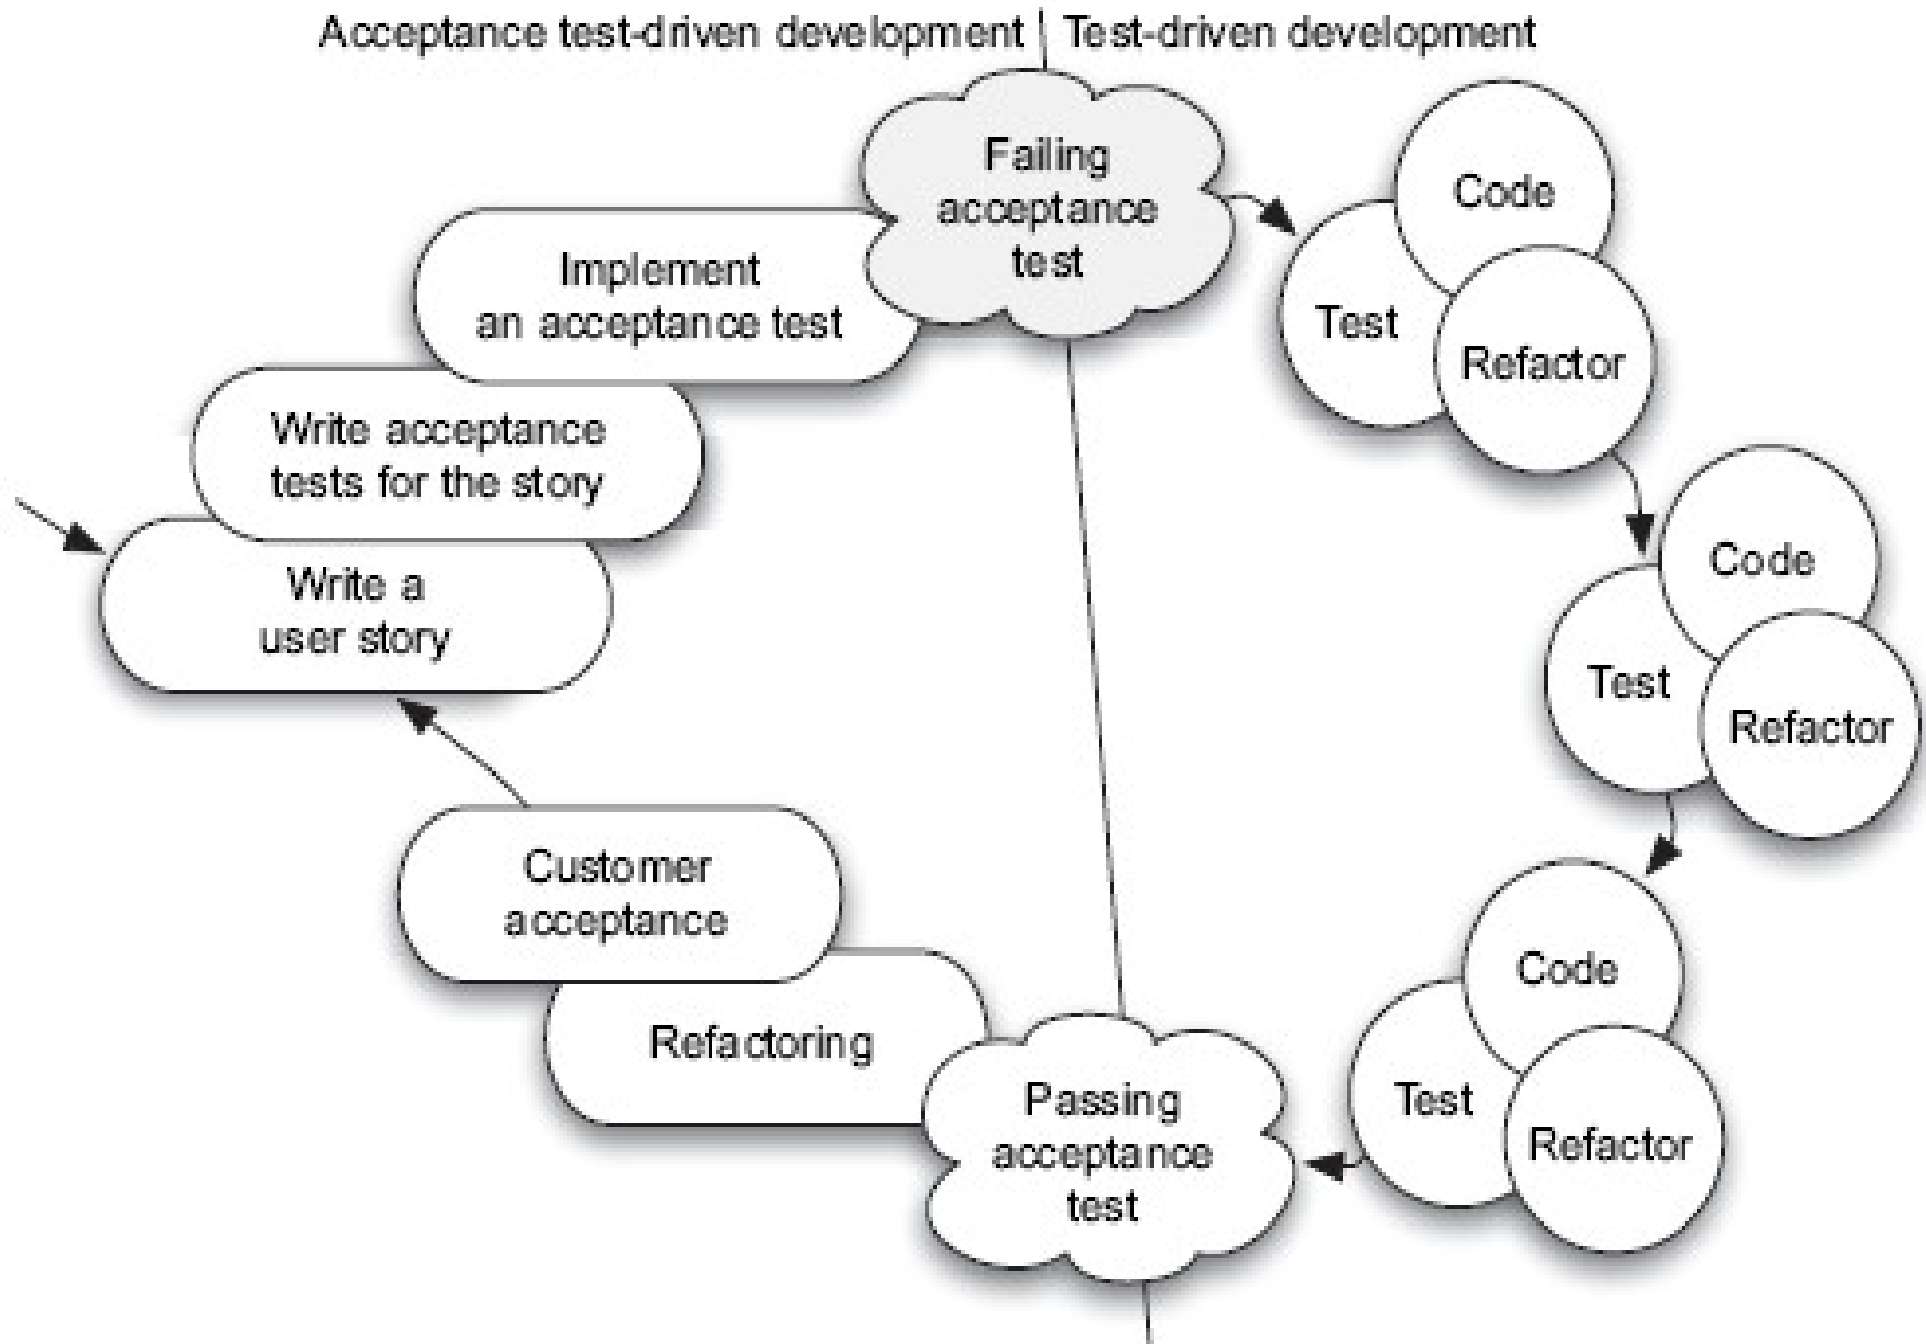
Acceptance test-driven development | Test-driven development

Failing acceptance test

Implement an acceptance test

Write acceptance tests for the story

Write a user story

Code

Test

Refactor

Code

Test

Refactor

Code

Test

Refactor

Customer acceptance

Refactoring

Passing acceptance test